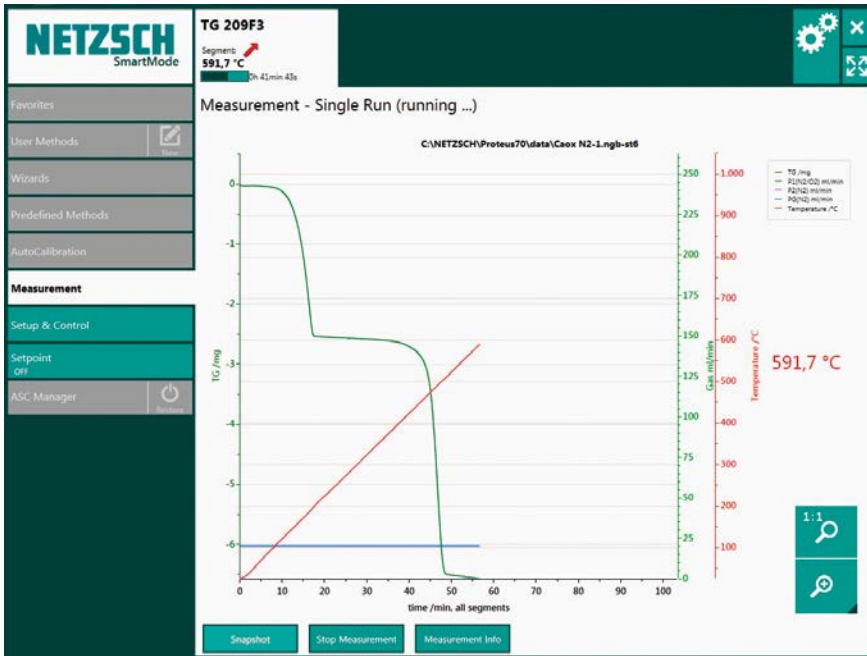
NETZSCH
SmartMode

TG 209F3
Segment:
591,7 °C
0h 41min 43s

Favorites
User Methods
New
Wizards
Predefined Methods
AutoCalibration
Measurement
Setup & Control
Setpoint
OFF
ASC Manager
Restore

Measurement - Single Run (running ...)

C:\NETZSCH\Proteus70\data\Caox N2-1.ngb-st6

TG /mg
P1(N2/O2) ml/min
P2(N2) ml/min
PG(N2) ml/min
Temperature /°C

0
-1
-2
-3
-4
-5
-6
TG /mg

250
225
200
175
150
125
100
75
50
25
0
Gas ml/min

1.000
900
800
700
600
500
400
300
200
100
Temperature /°C

591,7 °C

0 10 20 30 40 50 60 70 80 90 100
time /min, all segments

1:1

Snapshot
Stop Measurement
Measurement Info